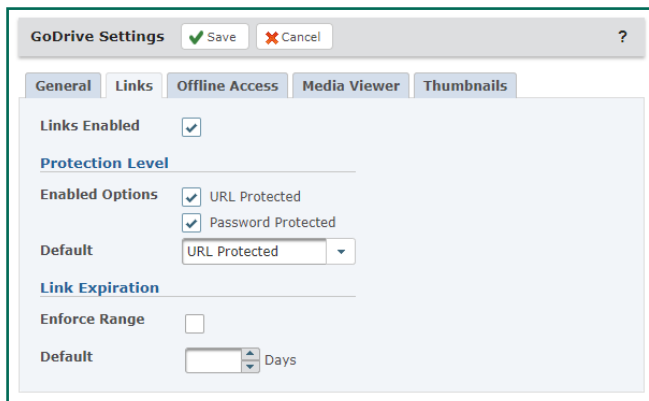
GoDrive Settings Save Cancel ?

General Links Offline Access Media Viewer Thumbnails

Links Enabled

Protection Level

Enabled Options URL Protected
Password Protected

Default URL Protected

Link Expiration

Enforce Range

Default Days